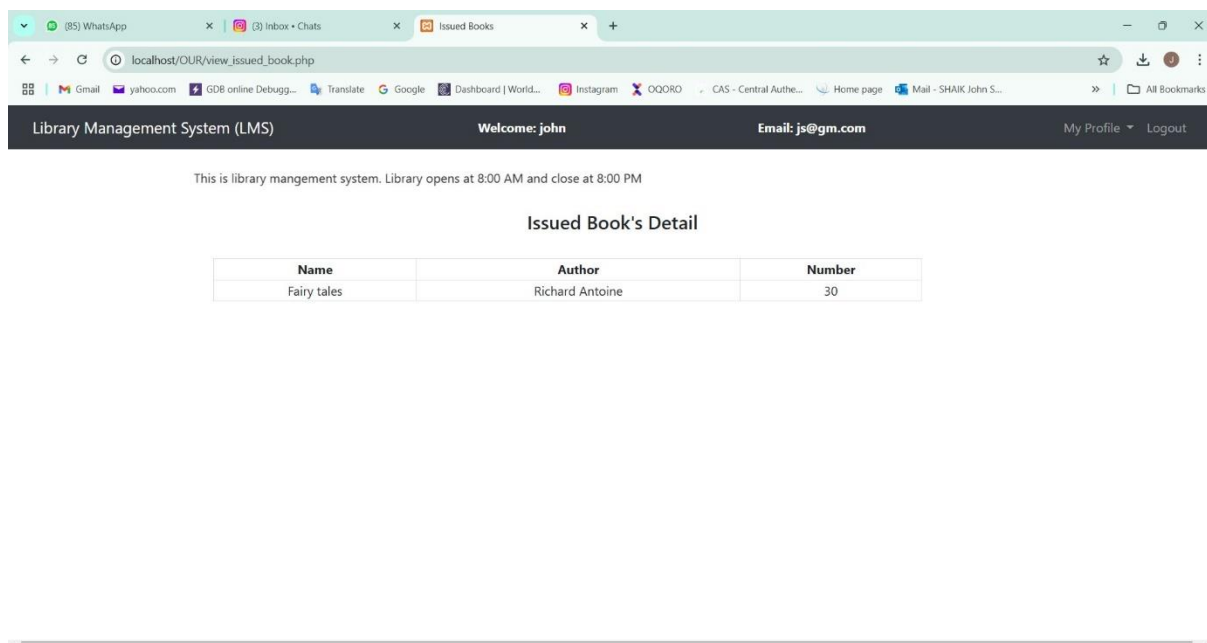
(85) WhatsApp
(3) Inbox • Chats
Issued Books
localhost/OUR/view_issued_book.php
Gmail yahoo.com GDB online Debugg... Translate Google Dashboard | World... Instagram OQORO CAS - Central Authe... Home page Mail - SHAIK John S...
All Bookmarks

Library Management System (LMS) Welcome: john Email: js@gm.com My Profile Logout

This is library mangement system. Library opens at 8:00 AM and close at 8:00 PM

Issued Book's Detail

| Name | Author | Number |
|---|---|---|
| Fairy tales | Richard Antoine | 30 |